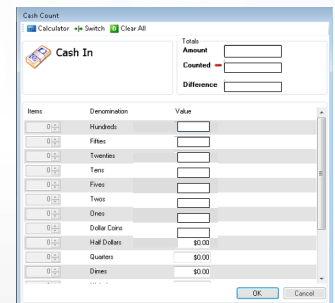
Cash Count

Calculator Switch Clear All

Cash In

Totals

Amount

Counted

Difference

| Items | Denomination | Value |
|---|---|---|
| 0 | Hundreds | |
| 0 | Fifties | |
| 0 | Twenties | |
| 0 | Tens | |
| 0 | Fives | |
| 0 | Twos | |
| 0 | Ones | |
| 0 | Dollar Coins | |
| 0 | Half Dollars | \$0.00 |
| 0 | Quarters | \$0.00 |
| 0 | Dimes | \$0.00 |

OK Cancel